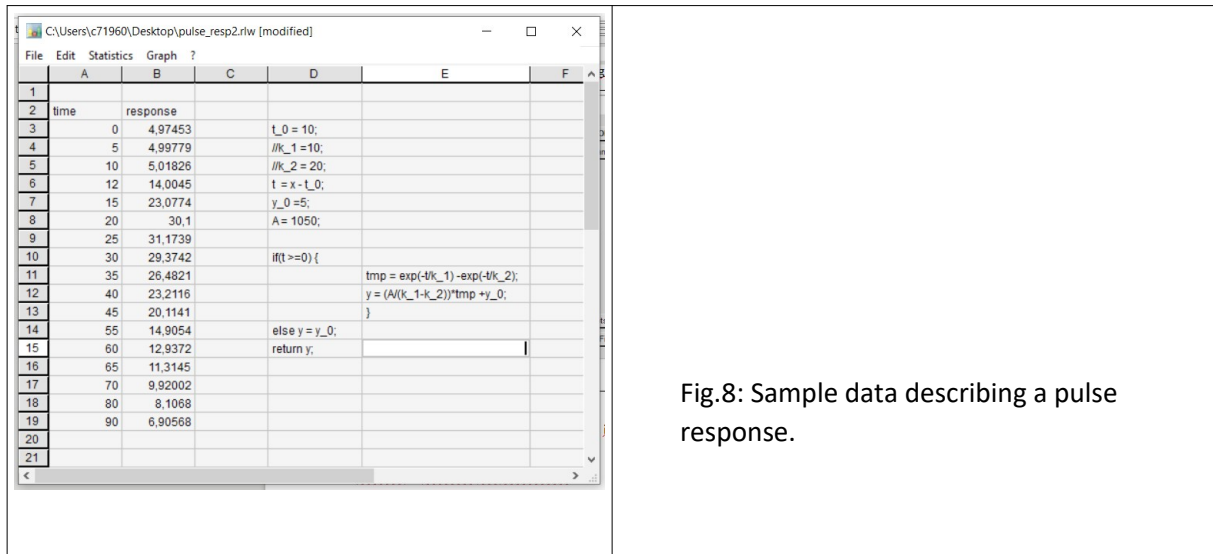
C:\Users\c71960\Desktop\pulse_resp2.rlw [modified]

File Edit Statistics Graph ?

| | A | B | C | D | E | F |
|---|---|---|---|---|---|---|
| 1 | | | | | | |
| 2 | time | response | | | | |
| 3 | 0 | 4,97453 | | t_0 = 10; | | |
| 4 | 5 | 4,99779 | | //k_1 =10; | | |
| 5 | 10 | 5,01826 | | //k_2 = 20; | | |
| 6 | 12 | 14,0045 | | t = x - t_0; | | |
| 7 | 15 | 23,0774 | | y_0 =5; | | |
| 8 | 20 | 30,1 | | A = 1050; | | |
| 9 | 25 | 31,1739 | | | | |
| 10 | 30 | 29,3742 | | if(t >=0) { | | |
| 11 | 35 | 26,4821 | | | tmp = exp(-t/k_1) -exp(-t/k_2); | |
| 12 | 40 | 23,2116 | | | y = (A/(k_1-k_2))*tmp +y_0; | |
| 13 | 45 | 20,1141 | | | } | |
| 14 | 55 | 14,9054 | | else y = y_0; | | |
| 15 | 60 | 12,9372 | | return y; | | |
| 16 | 65 | 11,3145 | | | | |
| 17 | 70 | 9,92002 | | | | |
| 18 | 80 | 8,1068 | | | | |
| 19 | 90 | 6,90568 | | | | |
| 20 | | | | | | |
| 21 | | | | | | |

Fig.8: Sample data describing a pulse response.